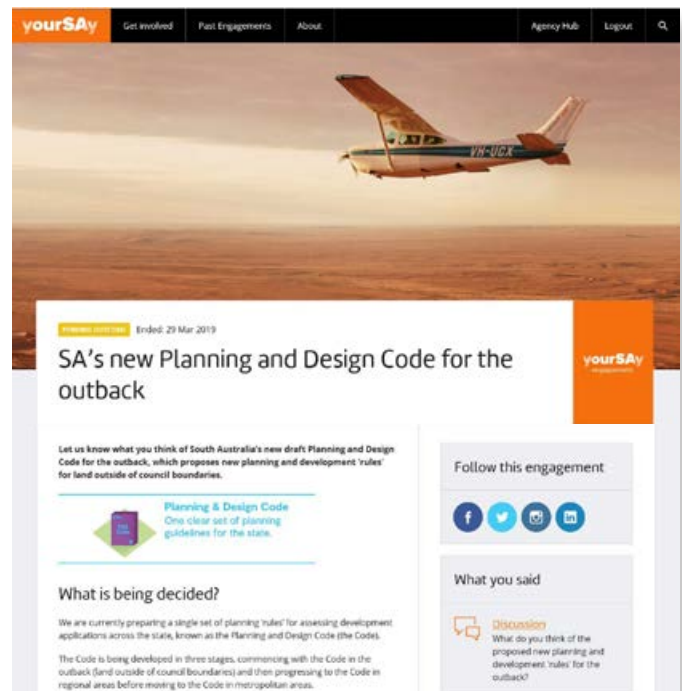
yourSAy Get involved Past Engagements About Agency Hub Logout

VH-UCX

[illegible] Ended: 29 Mar 2019

SA's new Planning and Design Code for the outback

yourSAy engagement

Let us know what you think of South Australia's new draft Planning and Design Code for the outback, which proposes new planning and development 'rules' for land outside of council boundaries.

Planning & Design Code
One clear set of planning guidelines for the state.

What is being decided?

We are currently preparing a single set of planning 'rules' for assessing development applications across the state, known as the Planning and Design Code (the Code).

The Code is being developed in three stages, commencing with the Code in the outback (land outside of council boundaries) and then progressing to the Code in regional areas before moving to the Code in metropolitan areas.

Follow this engagement

What you said

Discussion
What do you think of the proposed new planning and development 'rules' for the outback?